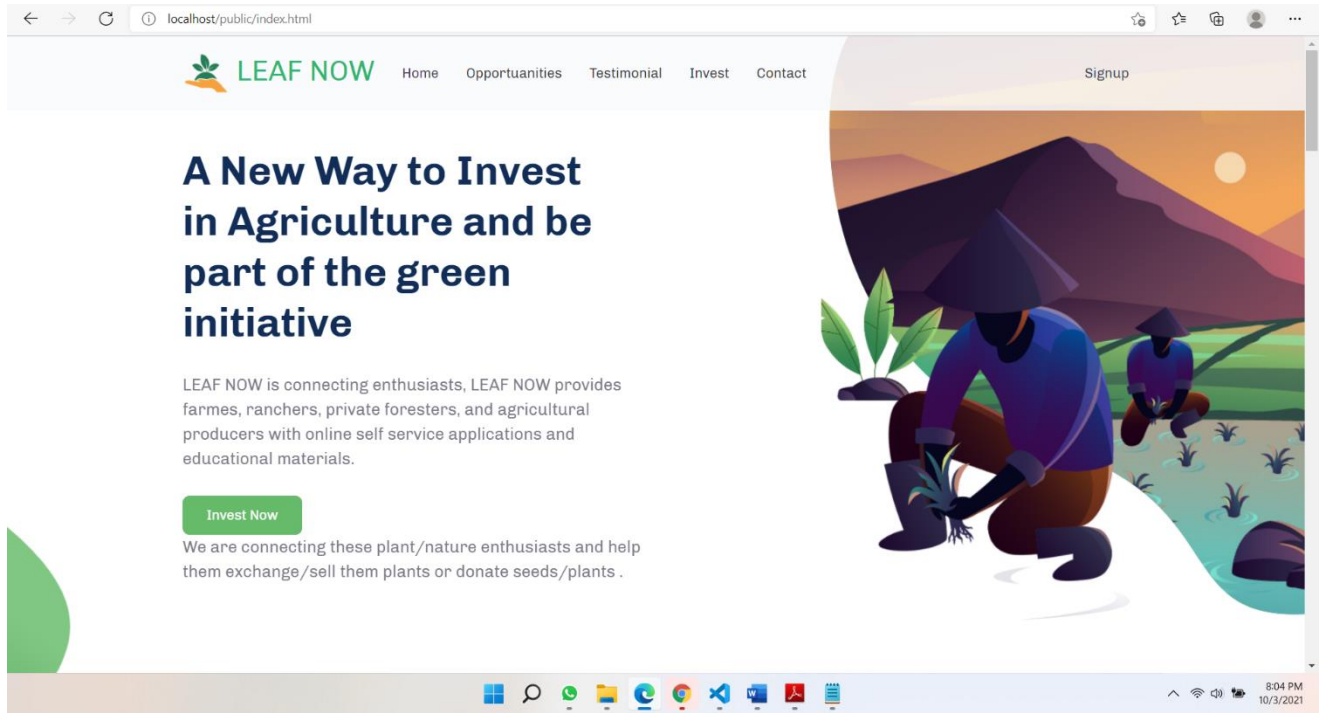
localhost/public/index.html

LEAF NOW Home Opportuanities Testimonial Invest Contact Signup

A New Way to Invest in Agriculture and be part of the green initiative

LEAF NOW is connecting enthusiasts, LEAF NOW provides farmes, ranchers, private foresters, and agricultural producers with online self service applications and educational materials.

Invest Now

We are connecting these plant/nature enthusiasts and help them exchange/sell them plants or donate seeds/plants .

8:04 PM
10/3/2021